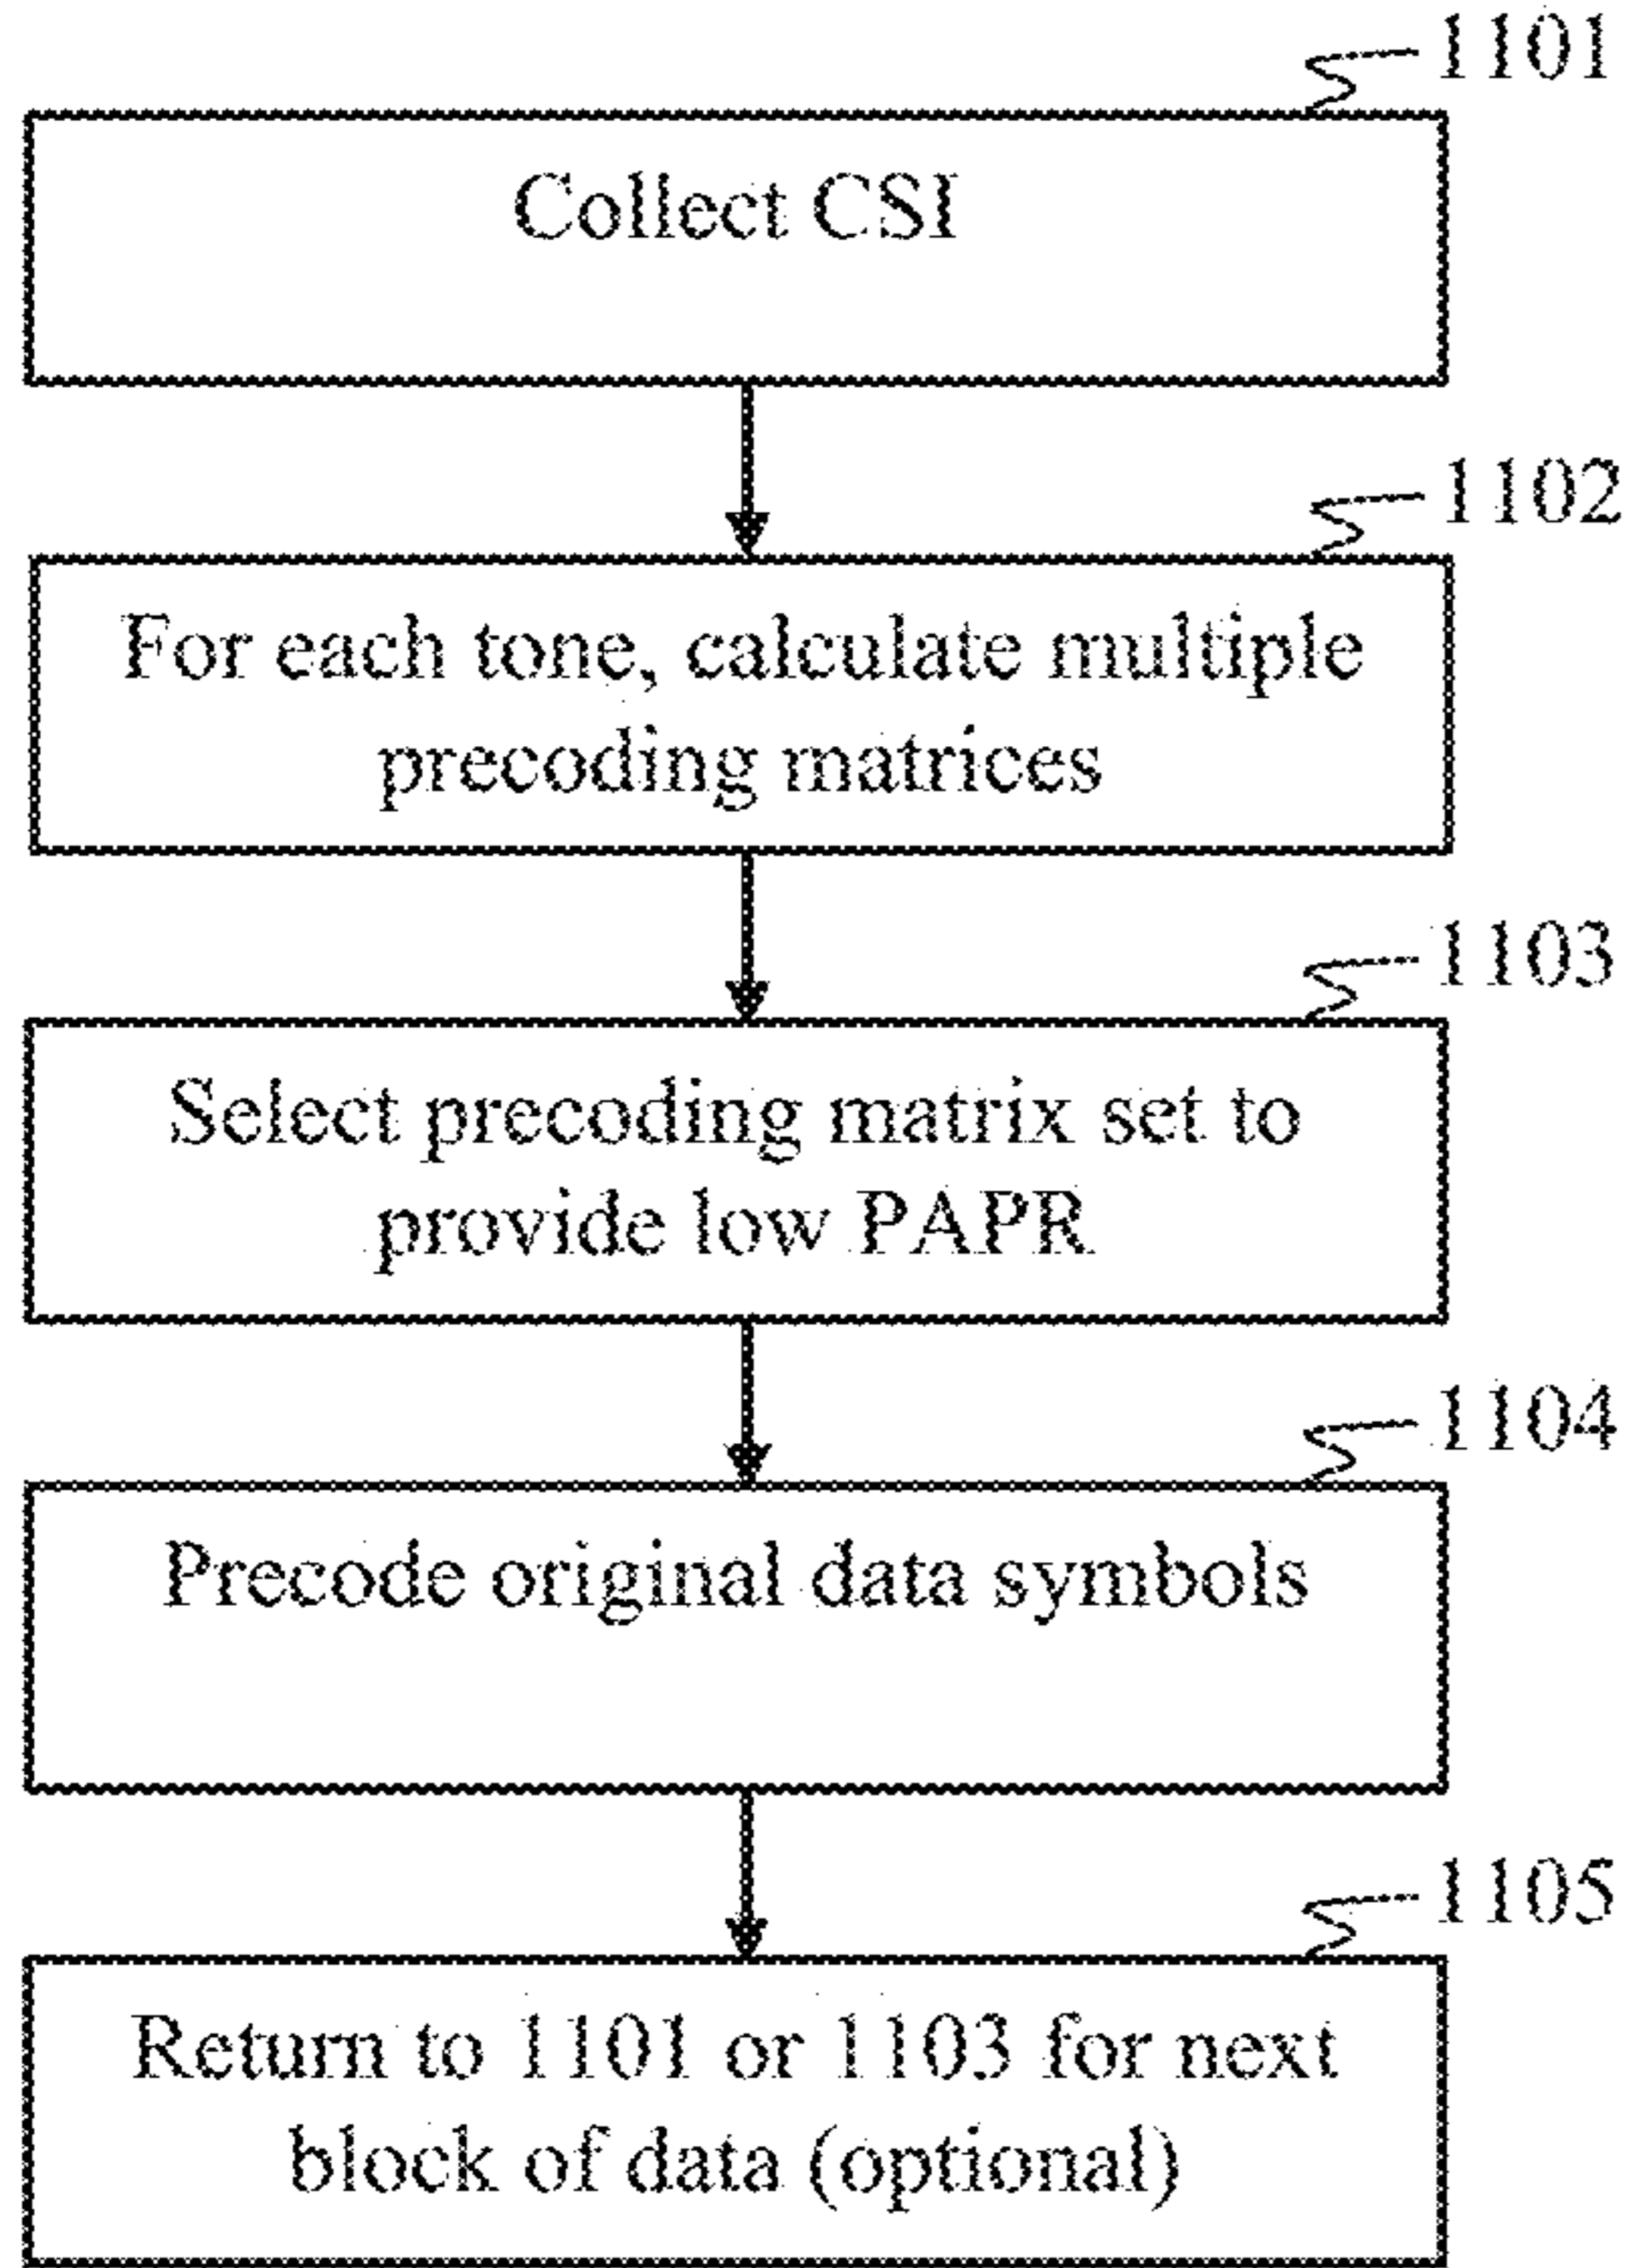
1101

Collect CSI

1102

For each tone, calculate multiple precoding matrices

1103

Select precoding matrix set to provide low PAPR

1104

Precode original data symbols

1105

Return to 1101 or 1103 for next block of data (optional)